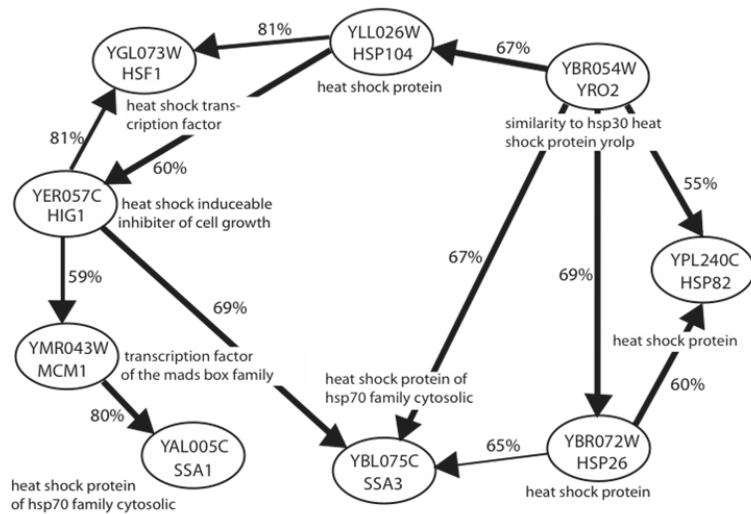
YGL073W
HSF1
heat shock transcription factor

81%

YLL026W
HSP104
heat shock protein

67%

YBR054W
YRO2
similarity to hsp30 heat shock protein yrolp

81%

60%

YER057C
HIG1
heat shock induceable inhibiter of cell growth

55%

YPL240C
HSP82

59%

69%

67%

69%

YMR043W
MCM1
transcription factor of the mads box family

heat shock protein

heat shock protein of hsp70 family cytosolic

60%

80%

YAL005C
SSA1
heat shock protein of hsp70 family cytosolic

YBL075C
SSA3

65%

YBR072W
HSP26
heat shock protein